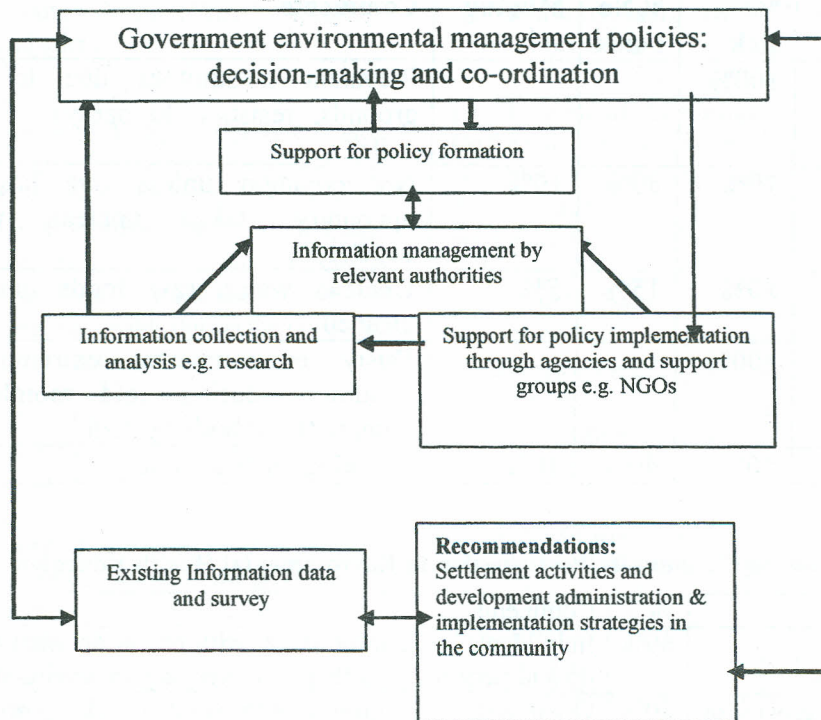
Government environmental management policies: decision-making and co-ordination

Support for policy formation

Information management by relevant authorities

Information collection and analysis e.g. research

Support for policy implementation through agencies and support groups e.g. NGOs

Existing Information data and survey

**Recommendations:**
Settlement activities and development administration & implementation strategies in the community